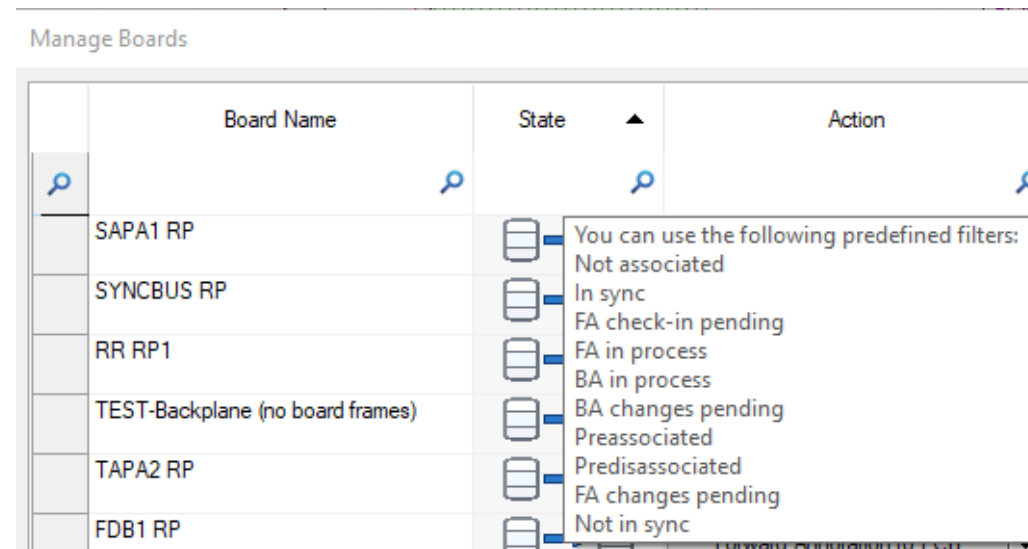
Manage Boards

| Board Name | State | Action |
|---|---|---|
| SAPA1 RP | | |
| SYNCBUS RP | | |
| RR RP1 | | |
| TEST-Backplane (no board frames) | | |
| TAPA2 RP | | |
| FDB1 RP | | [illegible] |

You can use the following predefined filters:
Not associated
In sync
FA check-in pending
FA in process
BA in process
BA changes pending
Preassociated
Predisassociated
FA changes pending
Not in sync